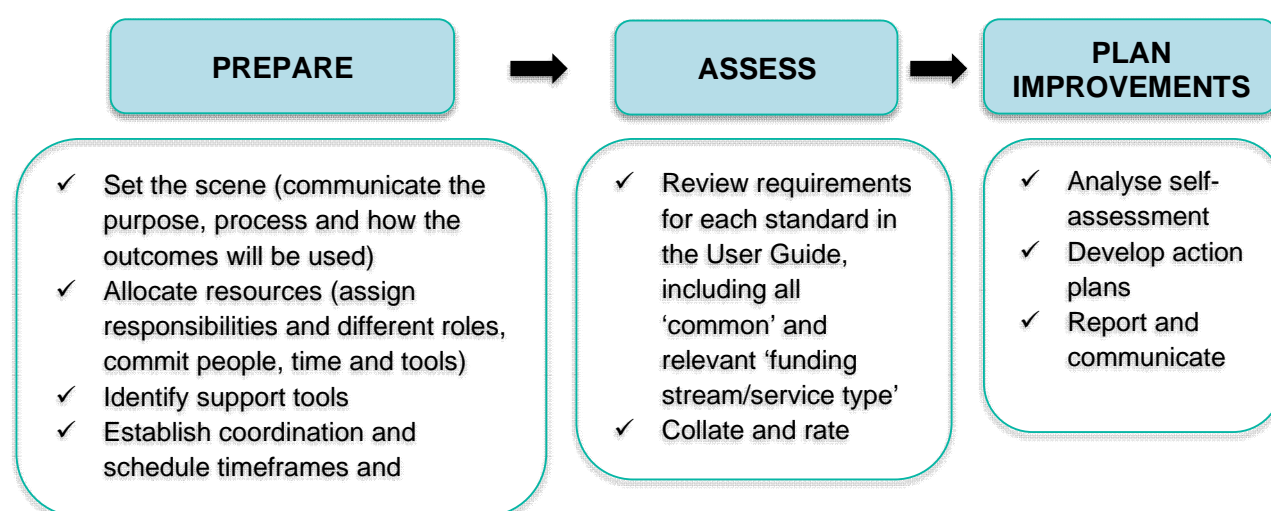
PREPARE

ASSESS

PLAN IMPROVEMENTS

✓ Set the scene (communicate the purpose, process and how the outcomes will be used)
✓ Allocate resources (assign responsibilities and different roles, commit people, time and tools)
✓ Identify support tools
✓ Establish coordination and schedule timeframes and

✓ Review requirements for each standard in the User Guide, including all 'common' and relevant 'funding stream/service type'
✓ Collate and rate

✓ Analyse self-assessment
✓ Develop action plans
✓ Report and communicate